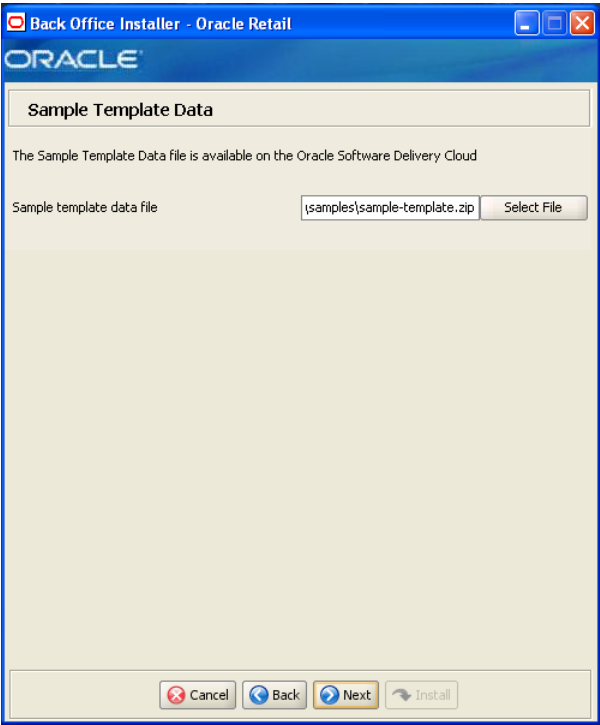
Back Office Installer - Oracle Retail

ORACLE

Sample Template Data

The Sample Template Data file is available on the Oracle Software Delivery Cloud

Sample template data file
\samples\sample-template.zip
Select File

Cancel
Back
Next
Install